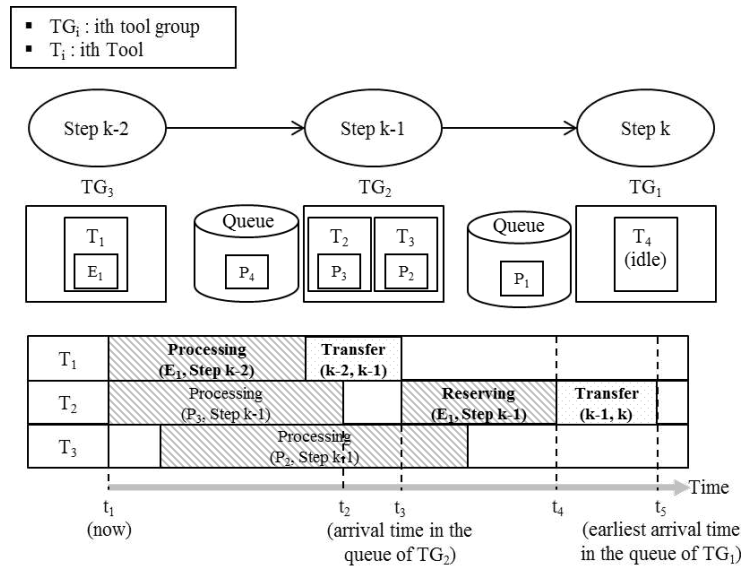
- $TG_i$ : ith tool group
- $T_i$ : ith Tool

Step k-2

Step k-1

Step k

$TG_3$

$TG_2$

$TG_1$

$T_1$

$E_1$

Queue

$P_4$

$T_2$

$P_3$

$T_3$

$P_2$

Queue

$P_1$

$T_4$
(idle)

| | | | | | |
|---|---|---|---|---|---|
| $T_1$ | **Processing ($E_1$, Step k-2)** | **Transfer (k-2, k-1)** | | | |
| $T_2$ | Processing ($P_3$, Step k-1) | | **Reserving ($E_1$, Step k-1)** | **Transfer (k-1, k)** | |
| $T_3$ | | Processing ($P_2$, Step k-1) | | | |

Time

$t_1$
(now)

$t_2$
(arrival time in the queue of $TG_2$)

$t_3$

$t_4$

$t_5$
(earliest arrival time in the queue of $TG_1$)